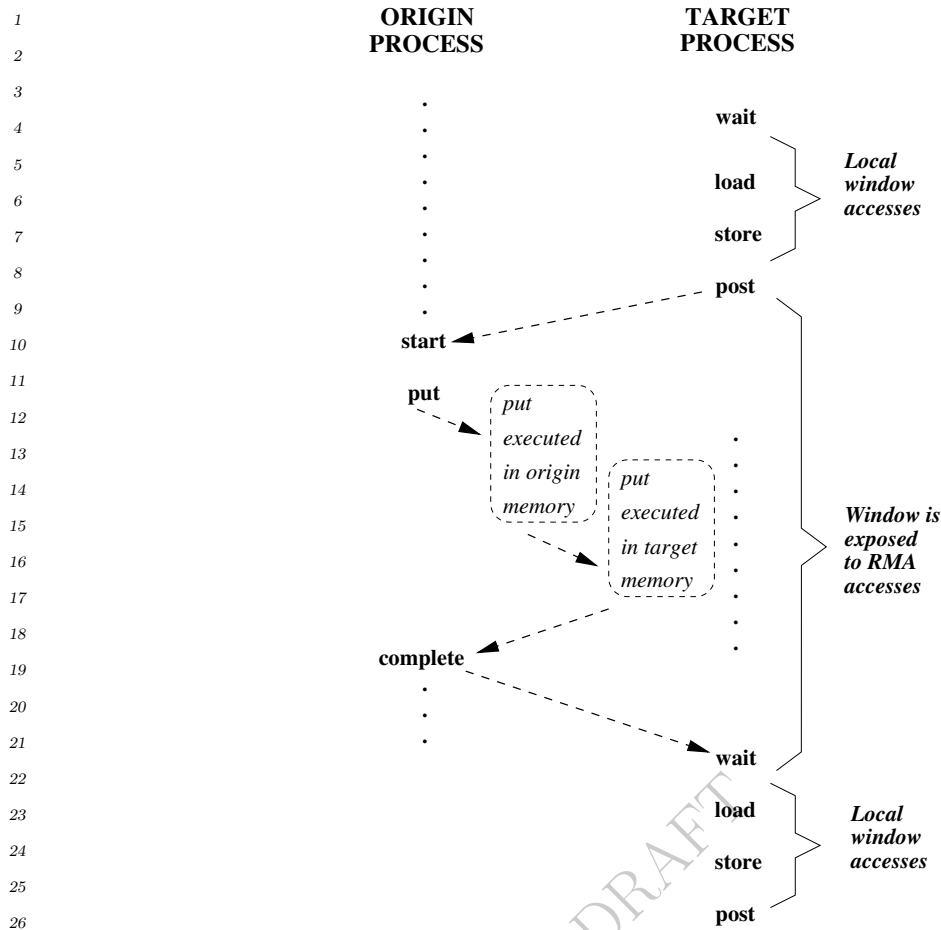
1
2
3
4
5
6
7
8
9
10
11
12
13
14
15
16
17
18
19
20
21
22
23
24
25
26

ORIGIN PROCESS

TARGET PROCESS

wait

load

store

Local window accesses

post

start

put

put executed in origin memory

put executed in target memory

Window is exposed to RMA accesses

complete

wait

load

store

post

Local window accesses

DRAFT